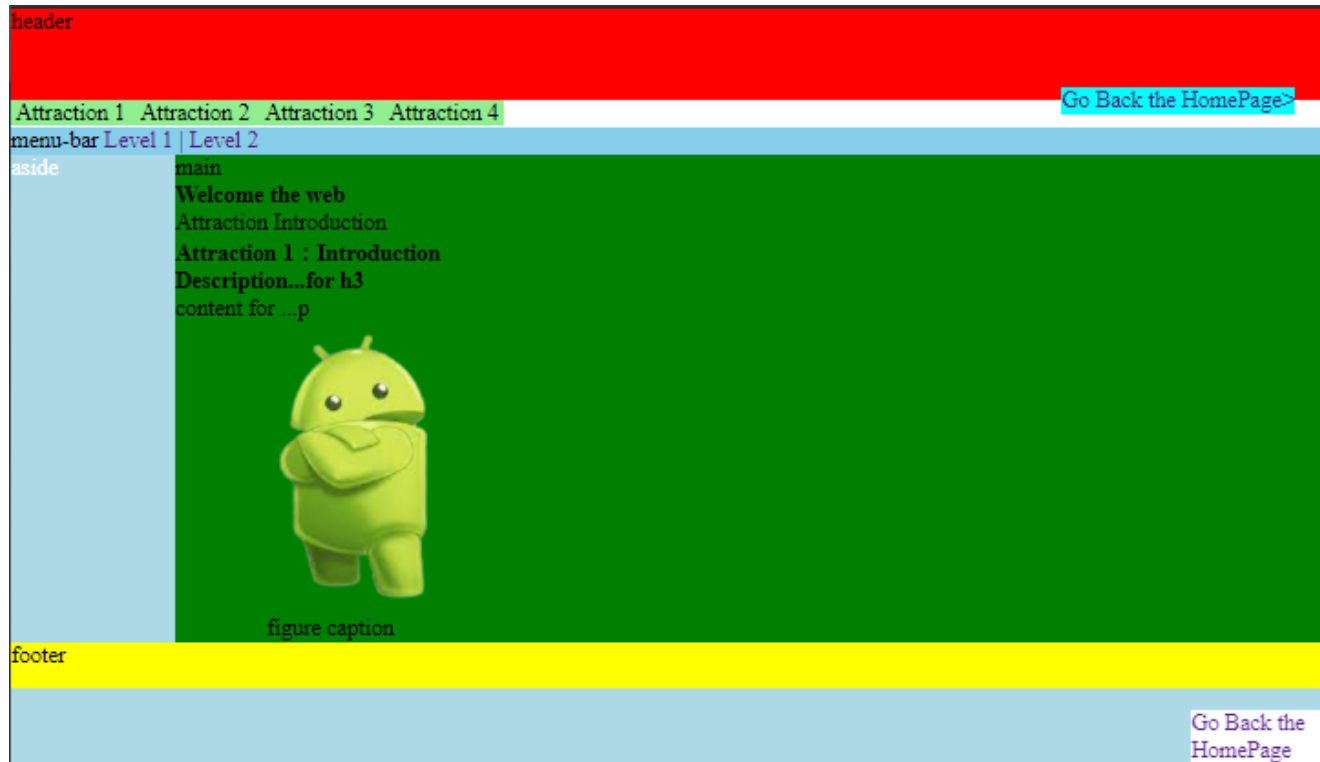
header

Go Back the HomePage>

Attraction 1 Attraction 2 Attraction 3 Attraction 4

menu-bar Level 1 | Level 2

aside

main

**Welcome the web**

Attraction Introduction

**Attraction 1：Introduction**

**Description...for h3**

content for ...p

figure caption

footer

Go Back the HomePage